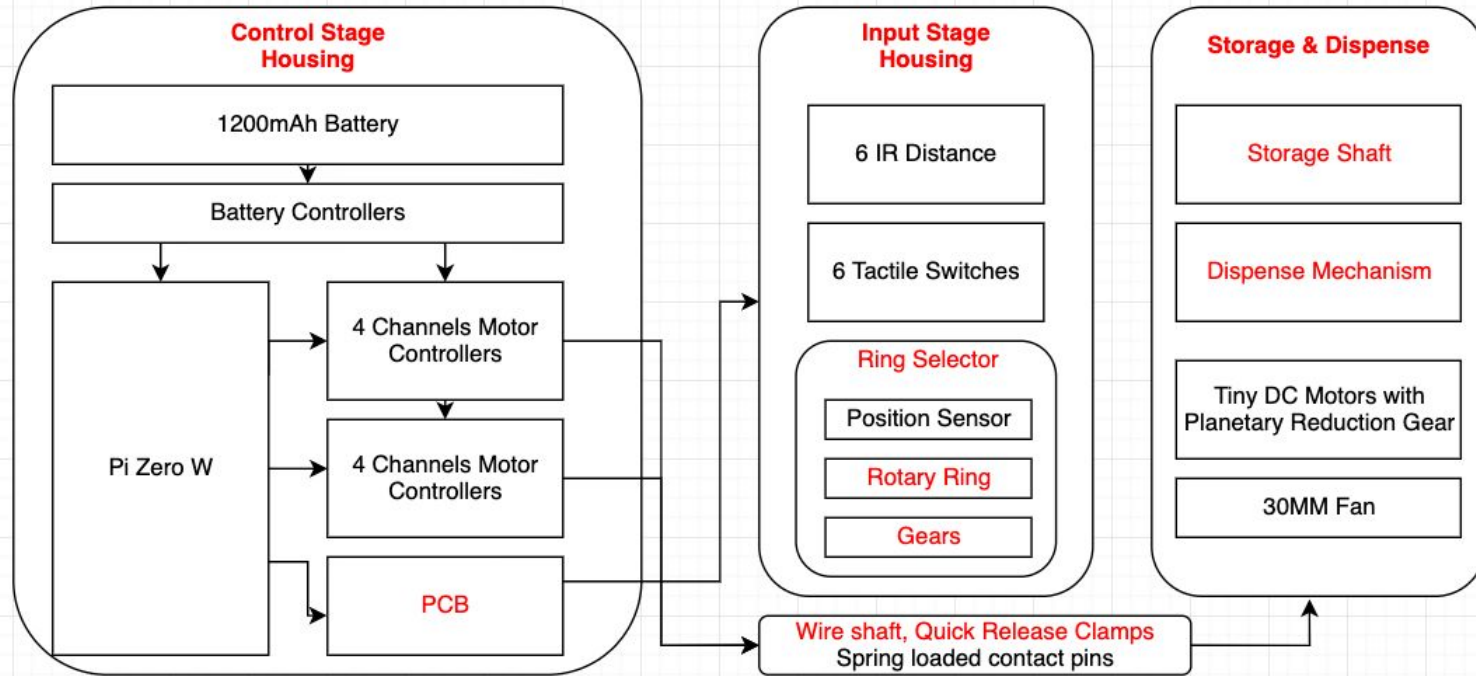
Control Stage Housing

1200mAh Battery

Battery Controllers

Pi Zero W

4 Channels Motor Controllers

4 Channels Motor Controllers

PCB

Input Stage Housing

6 IR Distance

6 Tactile Switches

Ring Selector

Position Sensor

Rotary Ring

Gears

Storage & Dispense

Storage Shaft

Dispense Mechanism

Tiny DC Motors with Planetary Reduction Gear

30MM Fan

Wire shaft, Quick Release Clamps
Spring loaded contact pins